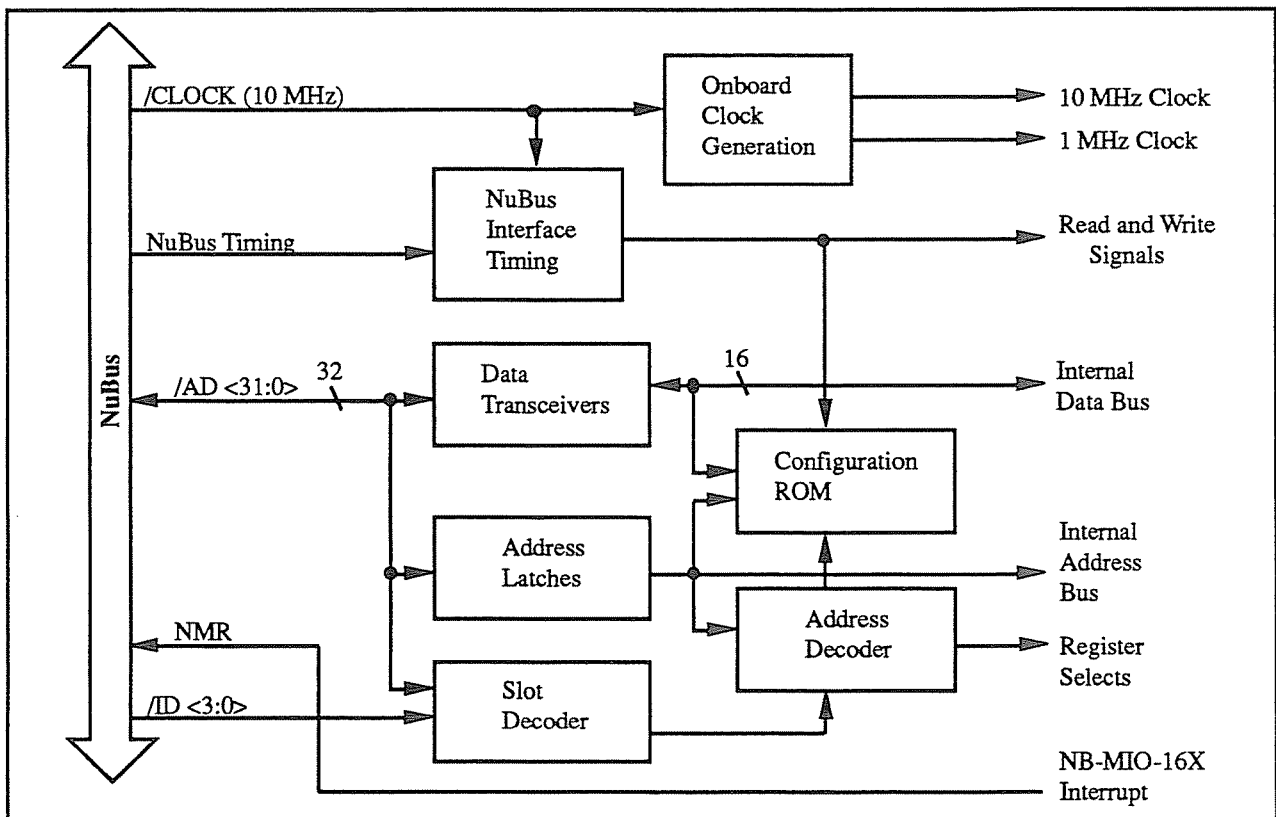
NuBus

/CLOCK (10 MHz)

Onboard Clock Generation

10 MHz Clock

1 MHz Clock

NuBus Timing

NuBus Interface Timing

Read and Write Signals

/AD <31:0>

32

Data Transceivers

16

Internal Data Bus

Configuration ROM

Address Latches

Internal Address Bus

NMR

Address Decoder

Register Selects

/ID <3:0>

Slot Decoder

NB-MIO-16X Interrupt